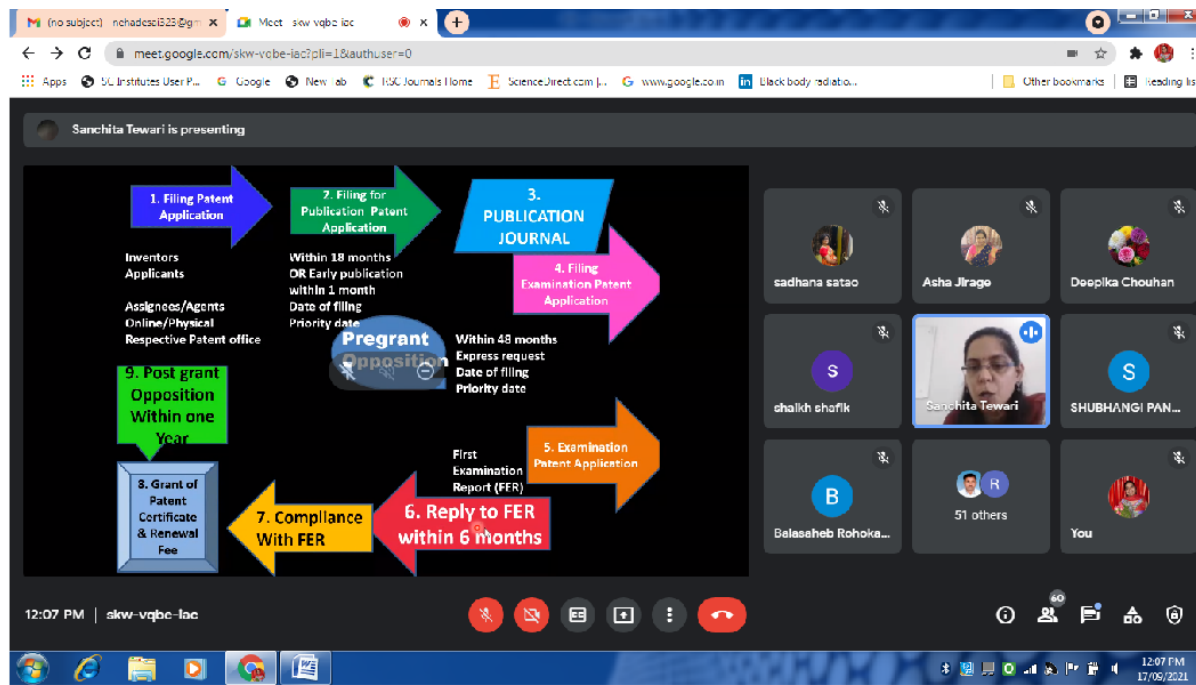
M (no subject) - nehadesai323@gm ×
Meet - skw-vqbe-iac ×
+

meet.google.com/skw-vqbe-iac?pli=1&authuser=0

Apps  SC Institutes User P...  G Google  New Tab  RSC Journals Home  ScienceDirect.com | ...  G www.google.co.in  Black body radiatio...  Other bookmarks  Reading list

Sanchita Tewari is presenting

1. Filing Patent Application

2. Filing for Publication Patent Application

3. PUBLICATION JOURNAL

Inventors
Applicants

Assignees/Agents
Online/Physical
Respective Patent office

Within 18 months
OR Early publication within 1 month
Date of filing
Priority date

4. Filing Examination Patent Application

Pregrant Opposition

Within 48 months
Express request
Date of filing
Priority date

9. Post grant Opposition Within one Year

8. Grant of Patent Certificate & Renewal Fee

First Examination Report (FER)

5. Examination Patent Application

7. Compliance With FER

6. Reply to FER within 6 months

sadhana satao
Asha Jirage
Deepika Chouhan
S
shaikh shafik
Sanchita Tewari
S
SHUBHANGI PAN...
B
Balasaheb Rohoka...
R
51 others
You

12:07 PM | skw-vqbe-iac

60

12:07 PM
17/09/2021